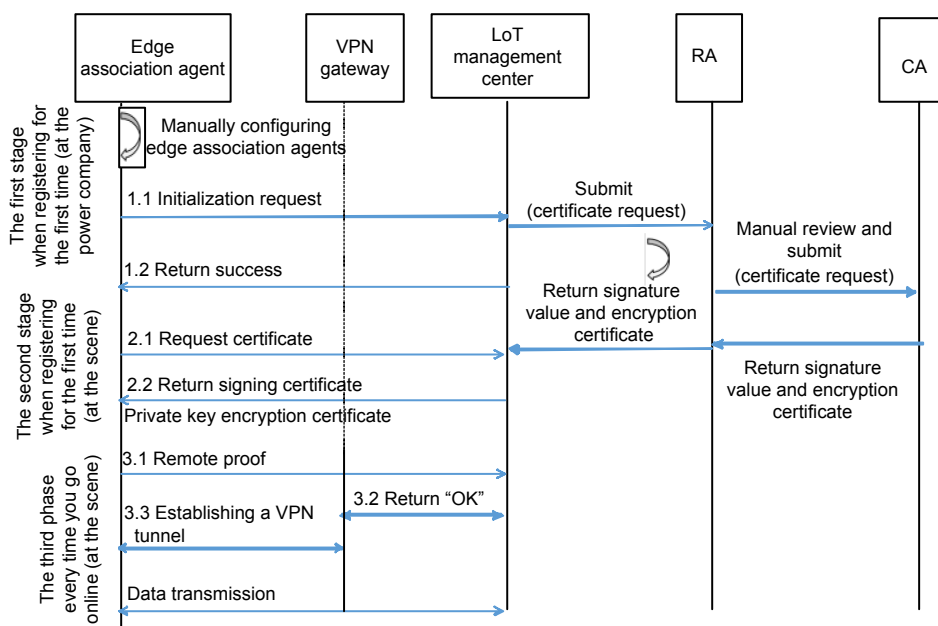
Edge association agent

VPN gateway

LoT management center

RA

CA

The first stage when registering for the first time (at the power company)

Manually configuring edge association agents

1.1 Initialization request

Submit (certificate request)

Manual review and submit (certificate request)

1.2 Return success

Return signature value and encryption certificate

The second stage when registering for the first time (at the scene)

2.1 Request certificate

Return signature value and encryption certificate

2.2 Return signing certificate

Private key encryption certificate

The third phase every time you go online (at the scene)

3.1 Remote proof

3.2 Return “OK”

3.3 Establishing a VPN tunnel

Data transmission